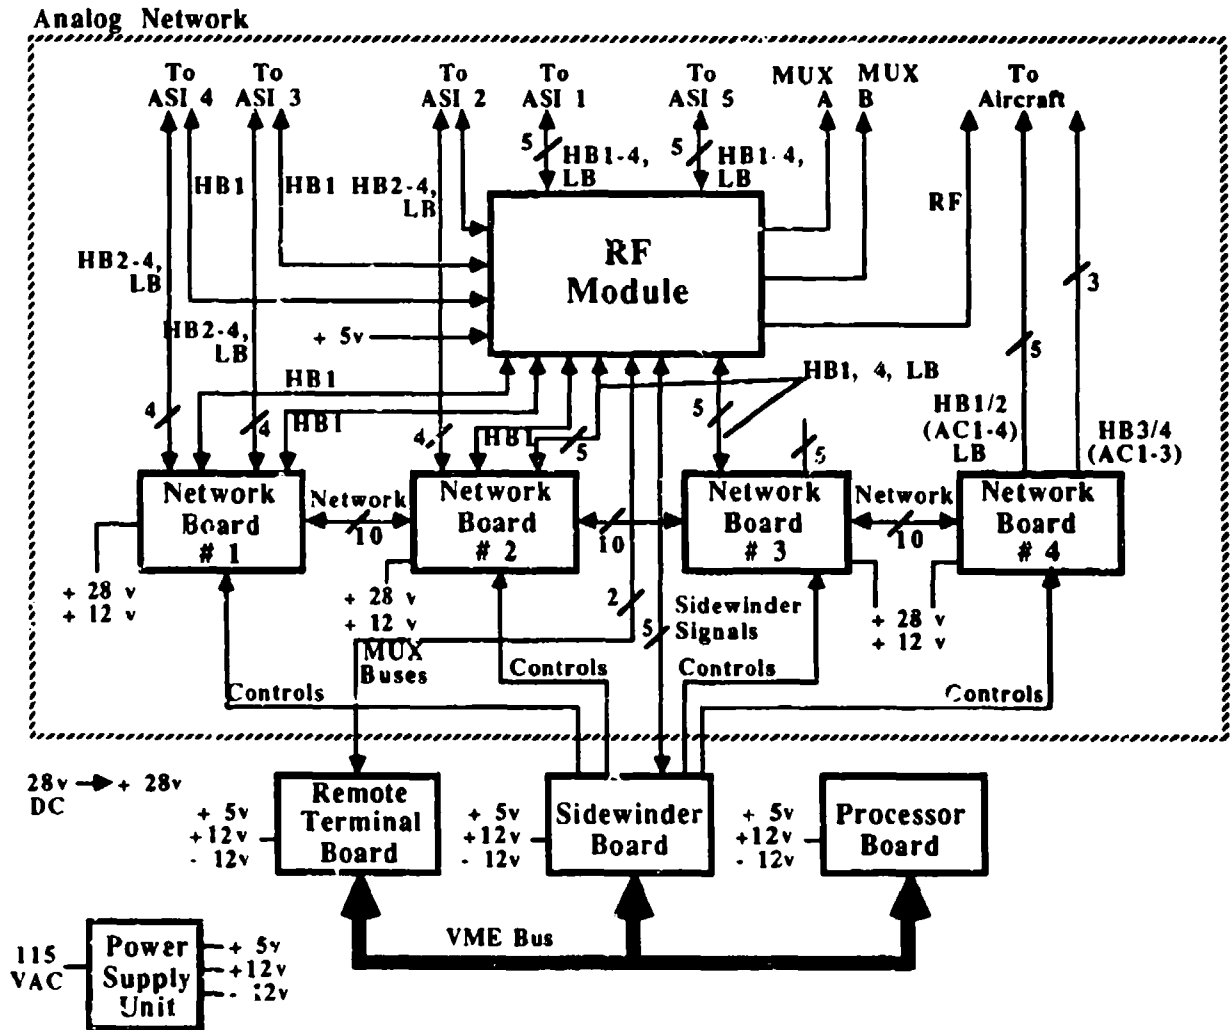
Analog Network

To ASI 4
To ASI 3
To ASI 2
To ASI 1
To ASI 5
MUX A
MUX B
To Aircraft

5 HB1-4, LB
5 HB1-4, LB

HB1
HB1
HB2-4, LB
RF

RF Module

HB2-4, LB
HB2-4, LB
+ 5v
3
5
HB1, 4, LB
HB1
4
4
HB1
4
HB1
5
5
5
HB1/2 (AC1-4) LB
HB3/4 (AC1-3)

Network Board # 1
Network 10
Network Board # 2
10
Network Board # 3
Network 10
Network Board # 4

+ 28 v
+ 12 v
+ 28 v
+ 12 v
2
5
Sidewinder Signals
+ 28 v
+ 12 v
MUX Buses
Controls
Controls
Controls
Controls

28v DC → + 28v
+ 5v
+12v
- 12v
Remote Terminal Board
+ 5v
+12v
- 12v
Sidewinder Board
+ 5v
+12v
- 12v
Processor Board

VME Bus

115 VAC
Power Supply Unit
+ 5v
+12v
- 12v